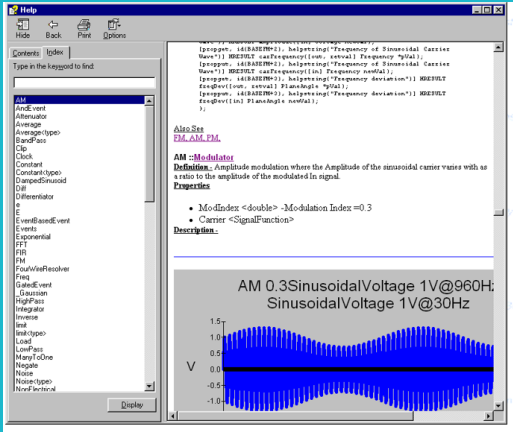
Help

Hide Back Print Options

Contents Index

Type in the keyword to find:

AM
AndEvent
Attenuator
Average
Average<type>
BandPass
Clip
Clock
Constant
Constant<type>
DampedSinusoid
Diff
Differentiator
e
E
EventBasedEvent
Events
Exponential
FFT
FIR
FM
FourWireResolver
Freq
GatedEvent
_Gaussian
HighPass
Integrator
Inverse
limit
limit<type>
Load
LowPass
ManyToOne
Negate
Noise
Noise<type>
NonElectrical

Display

[propget, id(BASEFM+2), helpstring("Frequency of Sinusoidal Carrier Wave")] HRESULT carFrequency([out, retval] Frequency *pVal);
[propput, id(BASEFM+2), helpstring("Frequency of Sinusoidal Carrier Wave")] HRESULT carFrequency([in] Frequency newVal);
[propget, id(BASEFM+3), helpstring("Frequency deviation")] HRESULT freqDev([out, retval] PlaneAngle *pVal);
[propput, id(BASEFM+3), helpstring("Frequency deviation")] HRESULT freqDev([in] PlaneAngle newVal);
};

Also See
FM, AM, PM,

AM ::Modulator
Definition - Amplitude modulation where the Amplitude of the sinusoidal carrier varies with as a ratio to the amplitude of the modulated In signal.
Properties

• ModIndex <double> -Modulation Index =0.3
• Carrier <SignalFunction>

Description -

AM 0.3SinusoidalVoltage 1V@960Hz
SinusoidalVoltage 1V@30Hz

1.5
1.0
0.5
V 0.0
-0.5
-1.0
-1.5